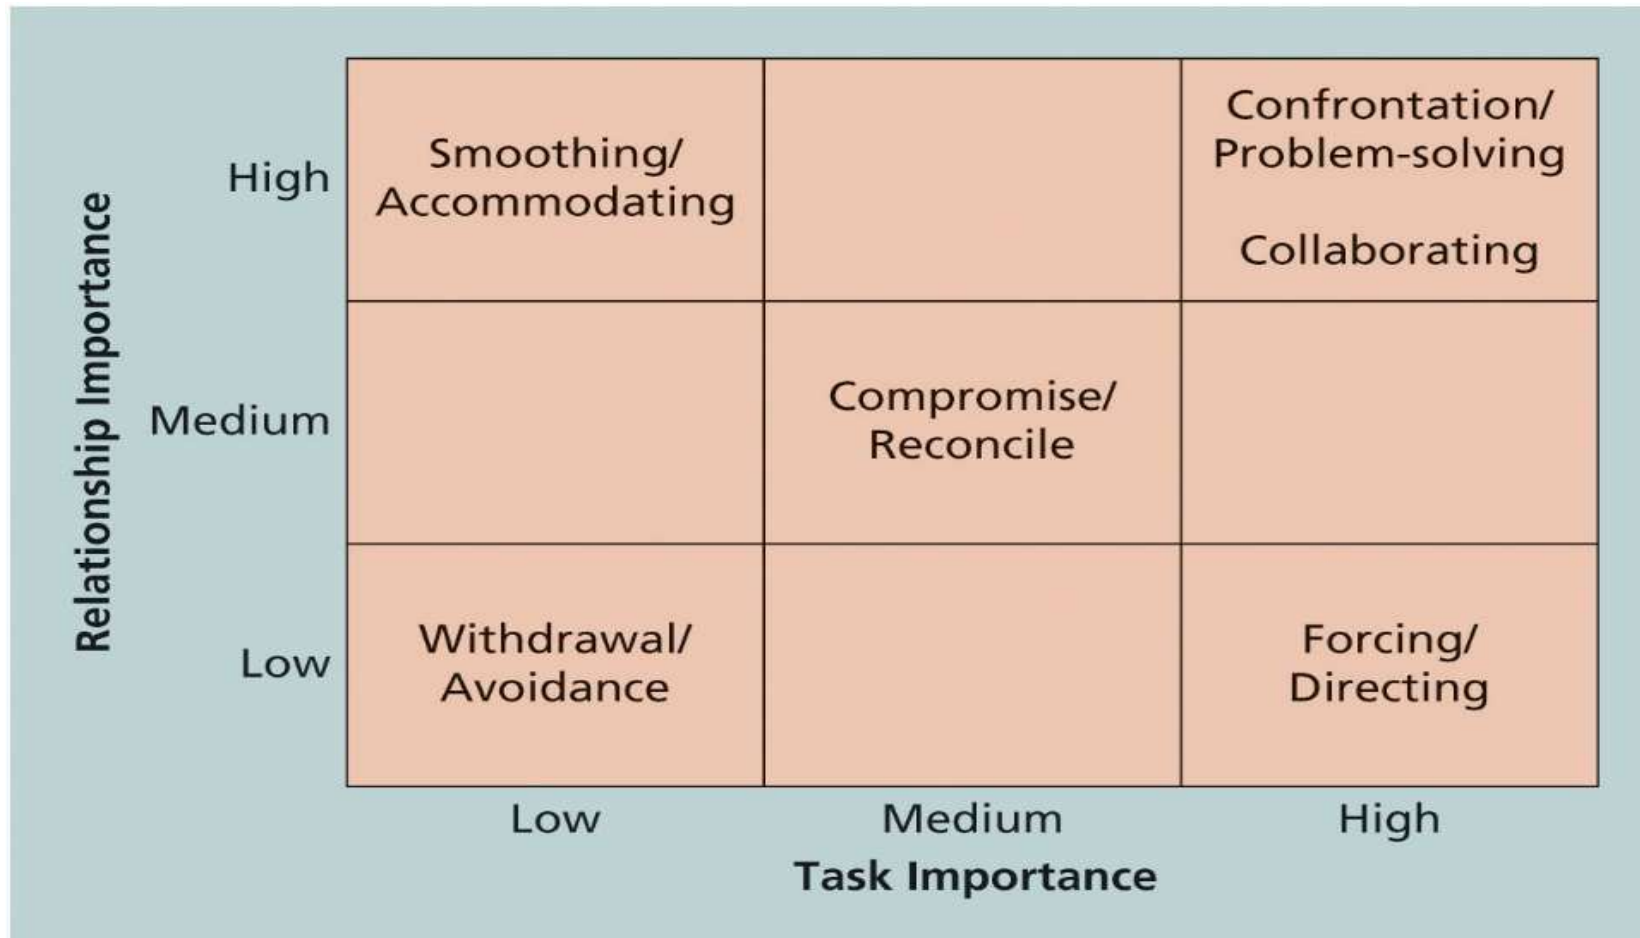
Relationship Importance

| | Low | Medium | High |
|---|---|---|---|
| High | Smoothing/ Accommodating | | Confrontation/ Problem-solving Collaborating |
| Medium | | Compromise/ Reconcile | |
| Low | Withdrawal/ Avoidance | | Forcing/ Directing |

Task Importance